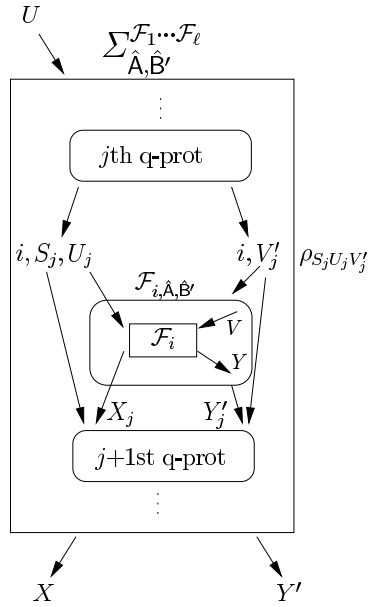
$U$

$\Sigma_{\hat{A},\hat{B}'}^{\mathcal{F}_1 \cdots \mathcal{F}_\ell}$

$\vdots$

$j$th q-prot

$i, S_j, U_j$

$i, V_j'$

$\rho_{S_j U_j V_j'}$

$\mathcal{F}_{i,\hat{A},\hat{B}'}$

$\mathcal{F}_i$

$V$

$Y$

$X_j$

$Y_j'$

$j{+}1$st q-prot

$\vdots$

$X$

$Y'$